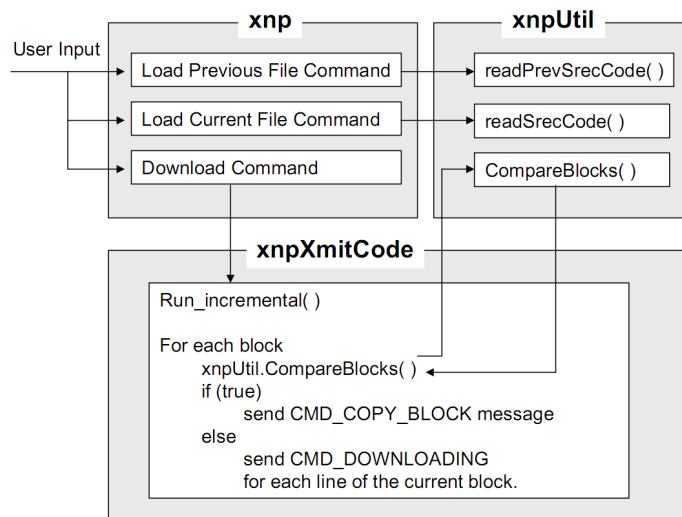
xnp

xnpUtil

User Input

Load Previous File Command

readPrevSrecCode( )

Load Current File Command

readSrecCode( )

Download Command

CompareBlocks( )

xnpXmitCode

Run_incremental( )

For each block
xnpUtil.CompareBlocks( )
if (true)
send CMD_COPY_BLOCK message
else
send CMD_DOWNLOADING
for each line of the current block.